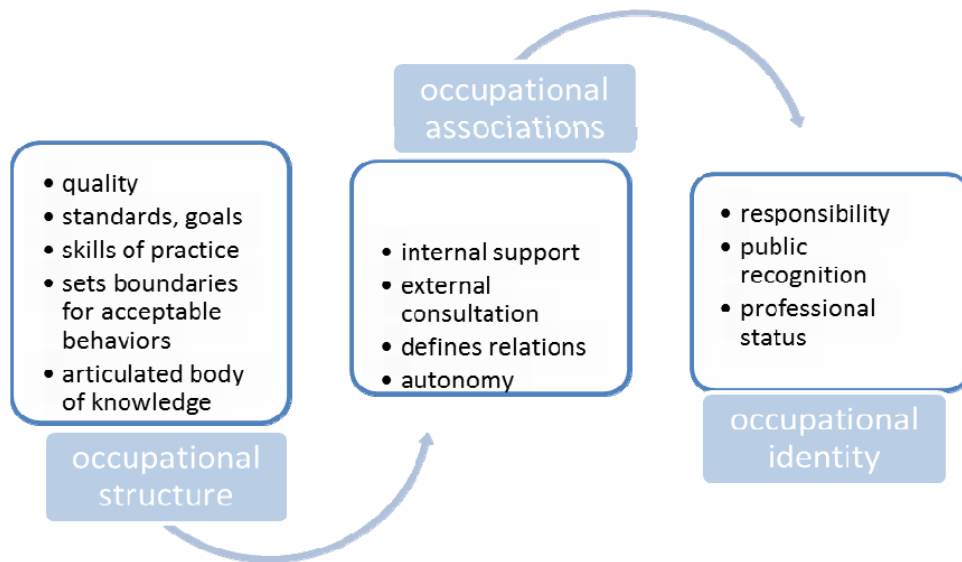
- quality
- standards, goals
- skills of practice
- sets boundaries for acceptable behaviors
- articulated body of knowledge

occupational structure

occupational associations

- internal support
- external consultation
- defines relations
- autonomy

- responsibility
- public recognition
- professional status

occupational identity